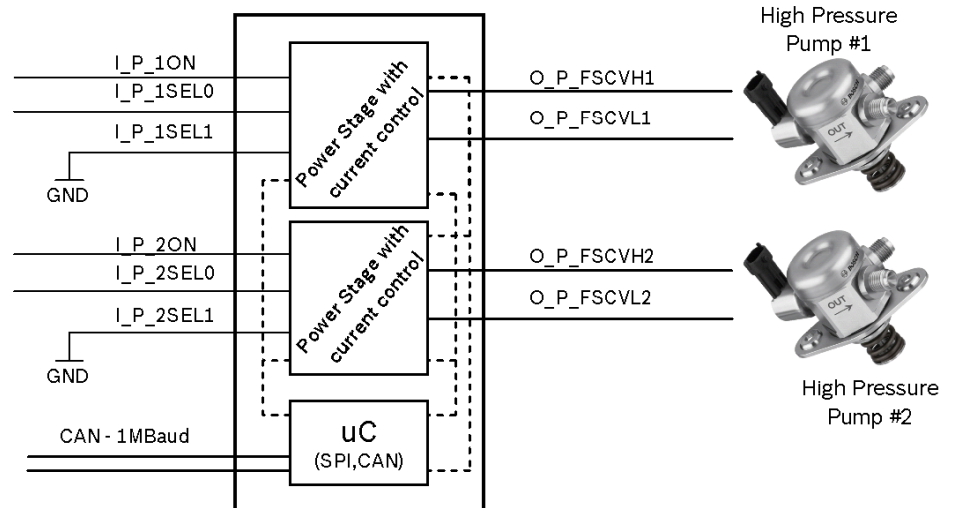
High Pressure Pump #1

I_P_1ON
I_P_1SEL0
I_P_1SEL1
GND

Power Stage with current control

O_P_FSCVH1
O_P_FSCVL1

OUT

I_P_2ON
I_P_2SEL0
I_P_2SEL1
GND

Power Stage with current control

O_P_FSCVH2
O_P_FSCVL2

OUT

High Pressure Pump #2

CAN - 1MBaud

uC
(SPI,CAN)